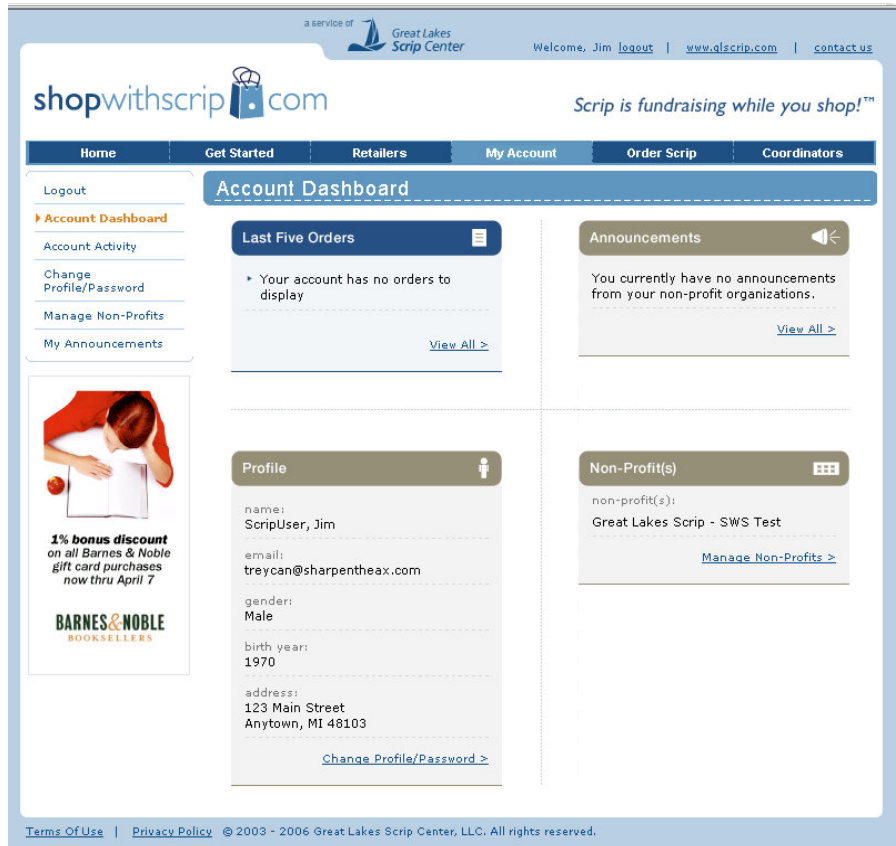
a service of Great Lakes Scrip Center

Welcome, Jim logout | www.glscrip.com | contact us

shopwithscrip.com

Scrip is fundraising while you shop!™

Home | Get Started | Retailers | My Account | Order Scrip | Coordinators

Logout
Account Dashboard
Account Activity
Change Profile/Password
Manage Non-Profits
My Announcements

1% bonus discount on all Barnes & Noble gift card purchases now thru April 7

BARNES&NOBLE BOOKSELLERS

Account Dashboard

Last Five Orders

Your account has no orders to display

View All >

Announcements

You currently have no announcements from your non-profit organizations.

View All >

Profile

name:
ScripUser, Jim

email:
treycan@sharpentheax.com

gender:
Male

birth year:
1970

address:
123 Main Street
Anytown, MI 48103

Change Profile/Password >

Non-Profit(s)

non-profit(s):
Great Lakes Scrip - SWS Test

Manage Non-Profits >

Terms Of Use | Privacy Policy © 2003 - 2006 Great Lakes Scrip Center, LLC. All rights reserved.